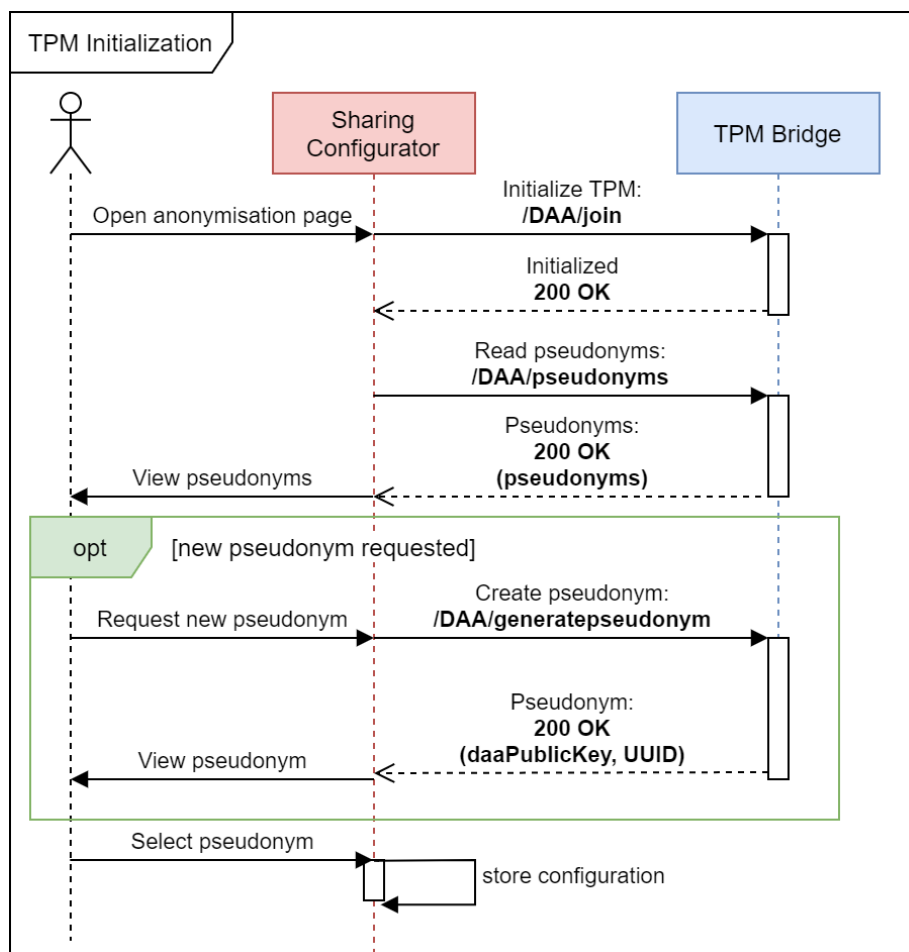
TPM Initialization

Sharing Configurator

TPM Bridge

Open anonymisation page

Initialize TPM:
**/DAA/join**

Initialized
**200 OK**

Read pseudonyms:
**/DAA/pseudonyms**

Pseudonyms:
**200 OK**
**(pseudonyms)**

View pseudonyms

opt [new pseudonym requested]

Request new pseudonym

Create pseudonym:
**/DAA/generatepseudonym**

Pseudonym:
**200 OK**
**(daaPublicKey, UUID)**

View pseudonym

Select pseudonym

store configuration